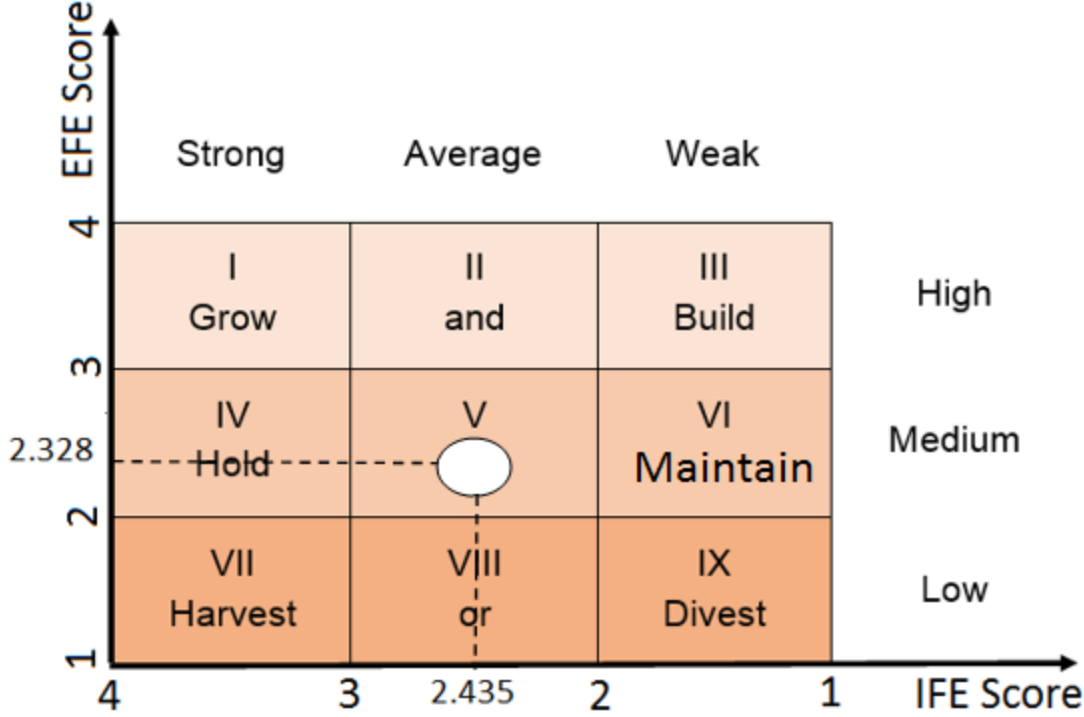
EFE Score

Strong Average Weak

4

| I<br>Grow | II<br>and | III<br>Build |
|---|---|---|
| IV<br>Hold | V | VI<br>Maintain |
| VII<br>Harvest | VIII<br>or | IX<br>Divest |

High

Medium

Low

3

2.328

2

1

4 3 2.435 2 1 IFE Score